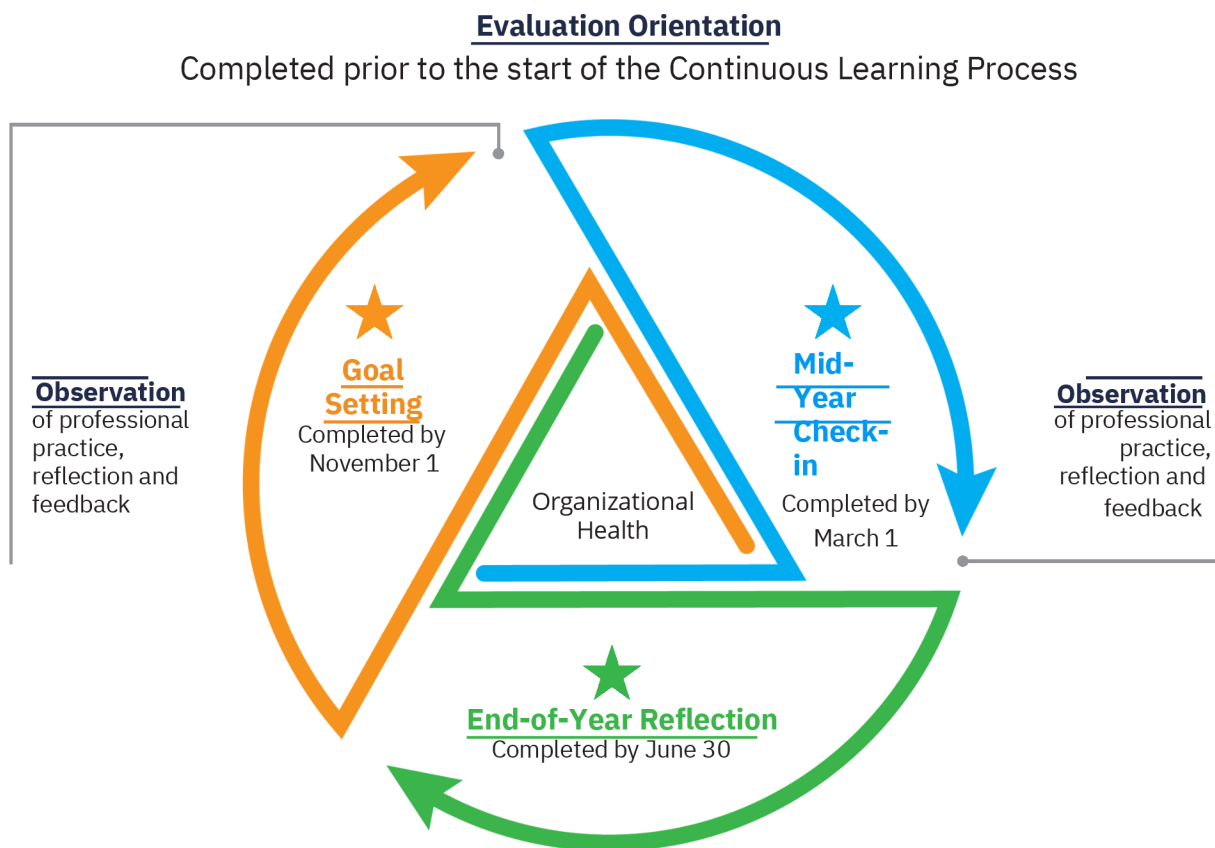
Evaluation Orientation
Completed prior to the start of the Continuous Learning Process

Observation of professional practice, reflection and feedback

Goal Setting
Completed by November 1

Organizational Health

Mid-Year Check-in
Completed by March 1

Observation of professional practice, reflection and feedback

End-of-Year Reflection
Completed by June 30